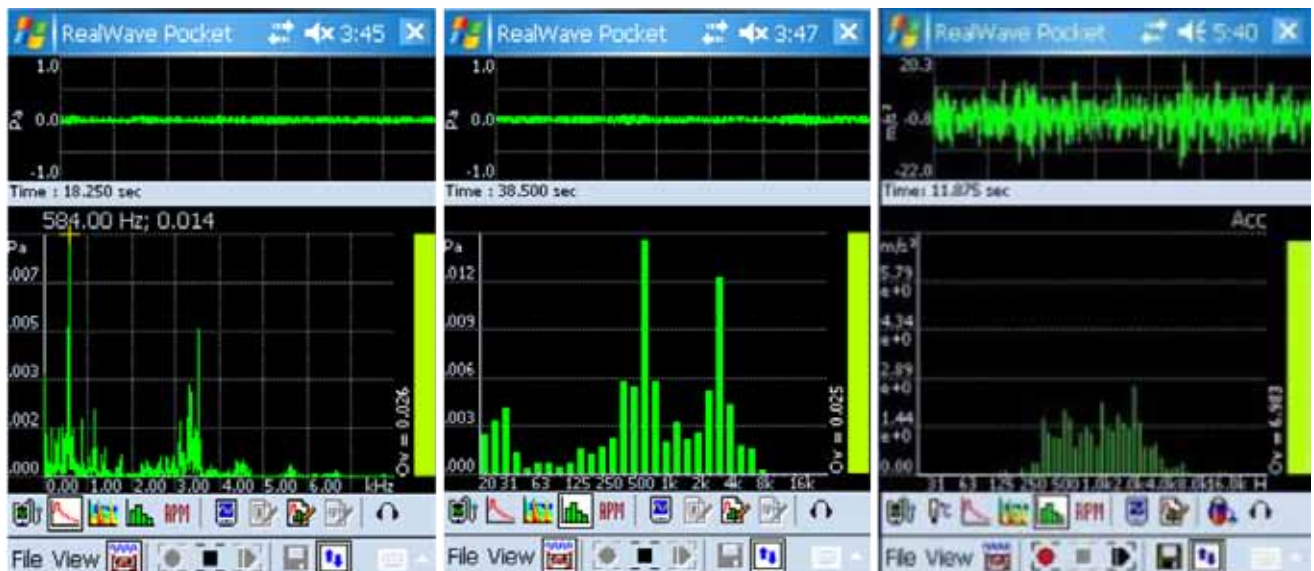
RealWave Pocket 3:45

1.0

Pa 0.0

-1.0

Time : 18.250 sec

584.00 Hz; 0.014

Pa

.007

.005

.003

.002

.000

0.00 1.00 2.00 3.00 4.00 5.00 6.00 kHz

Ov = 0.026

RPM

File View

RealWave Pocket 3:47

1.0

Pa 0.0

-1.0

Time : 38.500 sec

Pa

.012

.009

.006

.003

.000

20 31 63 125 250 500 1k 2k 4k 8k 16k

Ov = 0.025

RPM

File View

RealWave Pocket 5:40

20.3

m/s² -0.8

-22.0

Time: 11.875 sec

Acc

m/s²

5.79 e+0

4.34 e+0

2.89 e+0

1.44 e+0

0.00

31 63 125 250 500 1.0k 2.0k 4.0k 8.0k 16.0k H

Ov = 6.983

RPM

File View